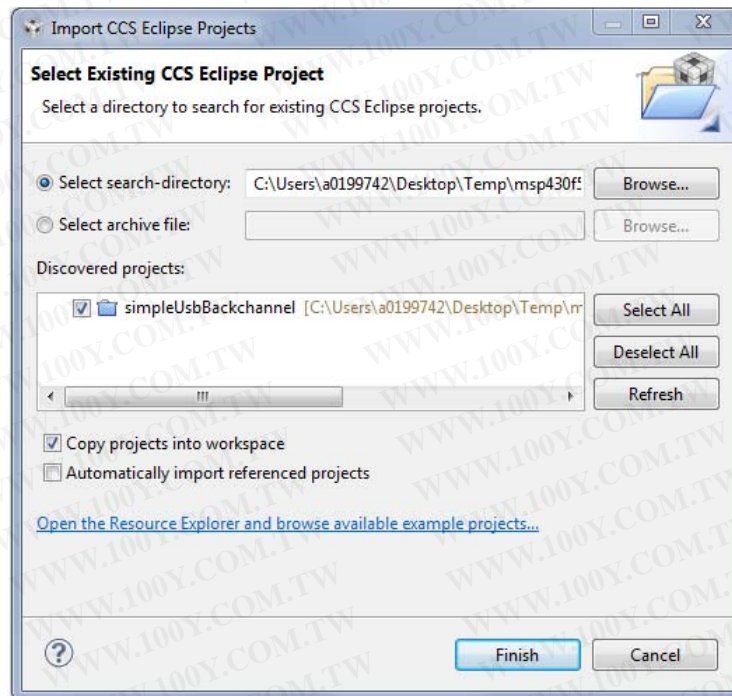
Import CCS Eclipse Projects

Select Existing CCS Eclipse Project

Select a directory to search for existing CCS Eclipse projects.

Select search-directory: C:\Users\a0199742\Desktop\Temp\msp430f5

Browse...

Select archive file:

Browse...

Discovered projects:

simpleUsbBackchannel [C:\Users\a0199742\Desktop\Temp\m

Select All

Deselect All

Refresh

Copy projects into workspace

Automatically import referenced projects

Open the Resource Explorer and browse available example projects...

?

Finish

Cancel

WWW.100Y.COM.TW